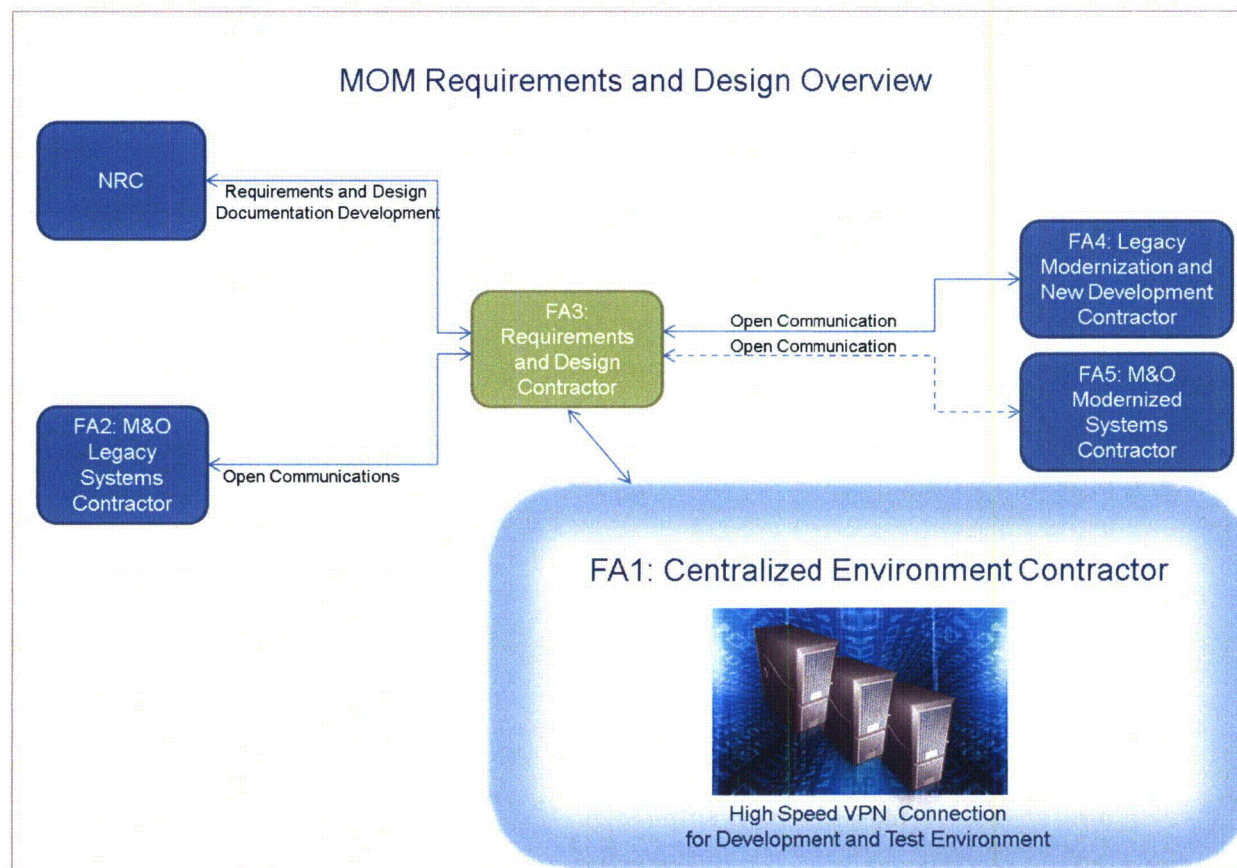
MOM Requirements and Design Overview

NRC

Requirements and Design Documentation Development

FA3: Requirements and Design Contractor

Open Communication

Open Communication

FA4: Legacy Modernization and New Development Contractor

FA5: M&O Modernized Systems Contractor

FA2: M&O Legacy Systems Contractor

Open Communications

FA1: Centralized Environment Contractor

High Speed VPN Connection for Development and Test Environment